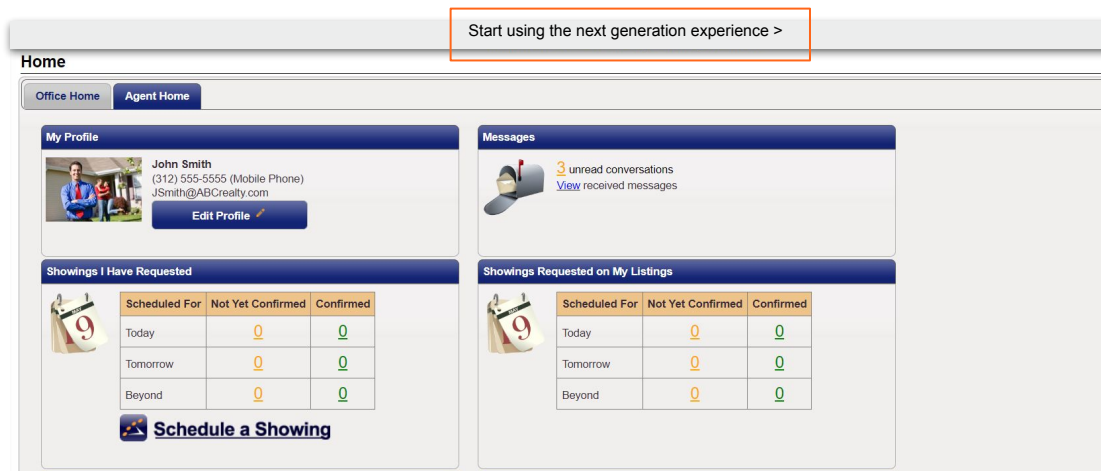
Start using the next generation experience >

Home

Office Home
Agent Home

My Profile

John Smith
(312) 555-5555 (Mobile Phone)
JSmith@ABCrealty.com
Edit Profile

Messages

3 unread conversations
View received messages

Showings I Have Requested

| Scheduled For | Not Yet Confirmed | Confirmed |
|---|---|---|
| Today | 0 | 0 |
| Tomorrow | 0 | 0 |
| Beyond | 0 | 0 |

Schedule a Showing

Showings Requested on My Listings

| Scheduled For | Not Yet Confirmed | Confirmed |
|---|---|---|
| Today | 0 | 0 |
| Tomorrow | 0 | 0 |
| Beyond | 0 | 0 |